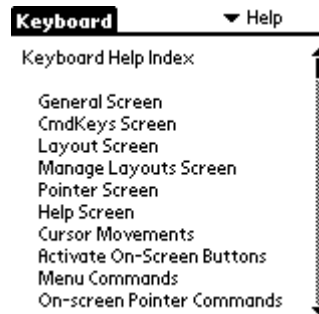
Keyboard
▾ Help

Keyboard Help Index

General Screen
CmdKeys Screen
Layout Screen
Manage Layouts Screen
Pointer Screen
Help Screen
Cursor Movements
Activate On-Screen Buttons
Menu Commands
On-screen Pointer Commands